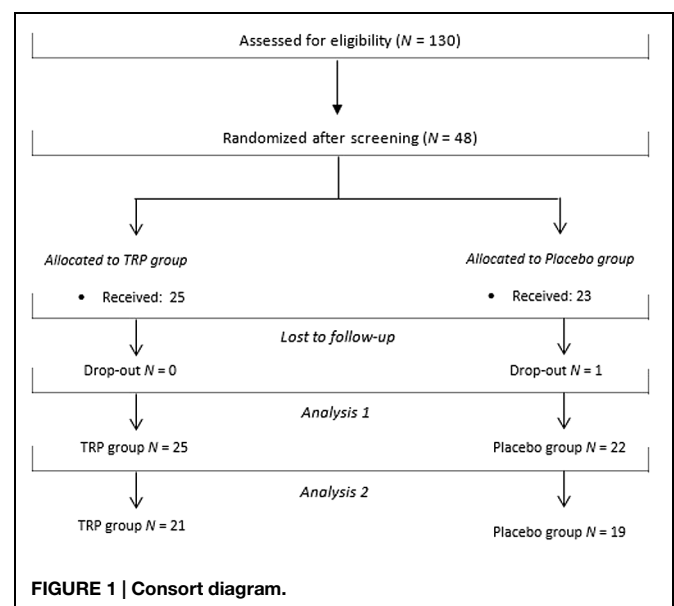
Assessed for eligibility ($N$ = 130)

Randomized after screening ($N$ = 48)

*Allocated to TRP group*

• Received: 25

*Allocated to Placebo group*

• Received: 23

*Lost to follow-up*

Drop-out $N$ = 0

Drop-out $N$ = 1

*Analysis 1*

TRP group $N$ = 25

Placebo group $N$ = 22

*Analysis 2*

TRP group $N$ = 21

Placebo group $N$ = 19

**FIGURE 1 | Consort diagram.**